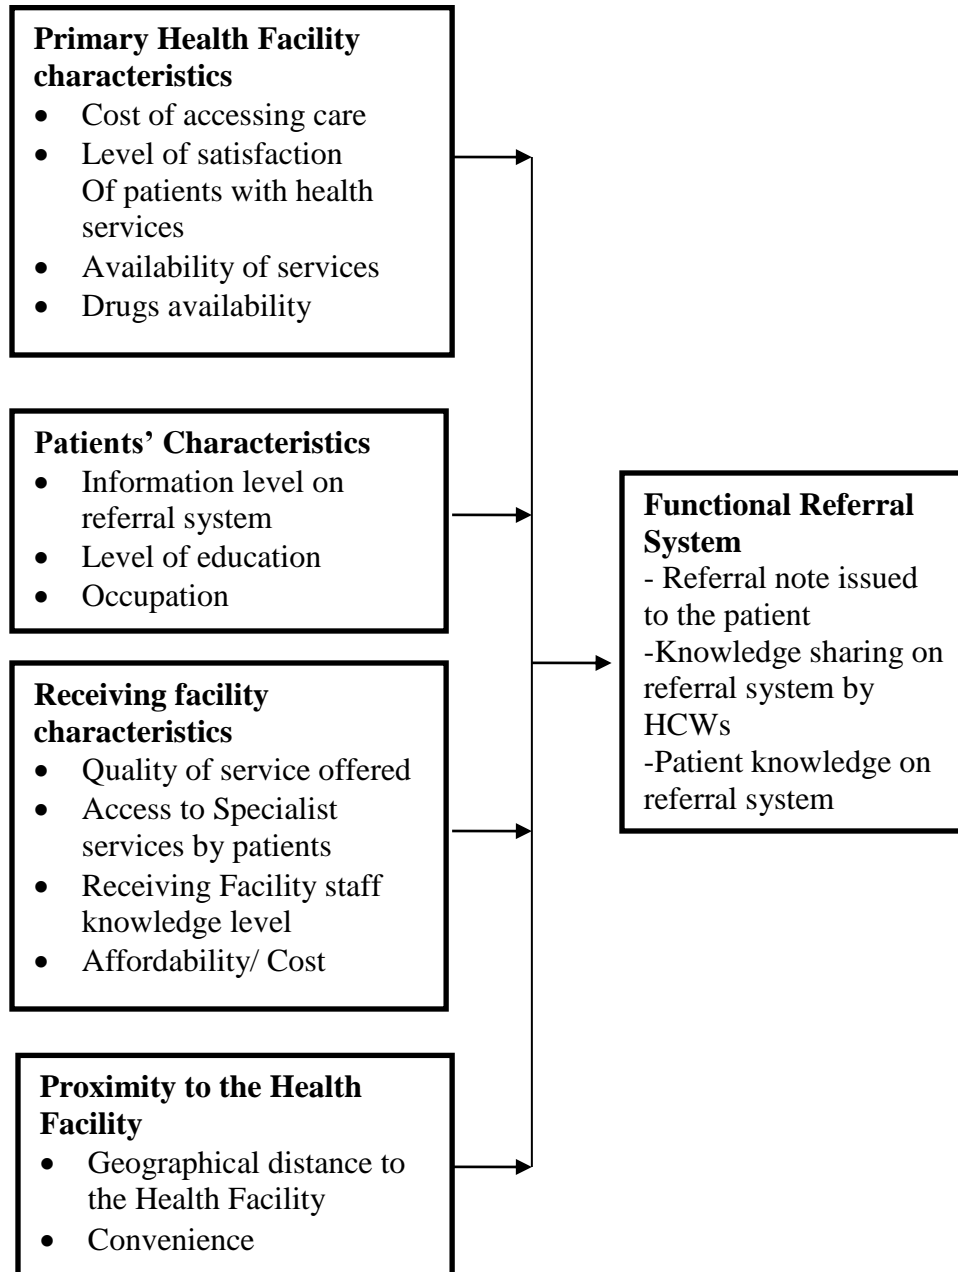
**Primary Health Facility characteristics**
- Cost of accessing care
- Level of satisfaction Of patients with health services
- Availability of services
- Drugs availability

**Patients' Characteristics**
- Information level on referral system
- Level of education
- Occupation

**Receiving facility characteristics**
- Quality of service offered
- Access to Specialist services by patients
- Receiving Facility staff knowledge level
- Affordability/ Cost

**Proximity to the Health Facility**
- Geographical distance to the Health Facility
- Convenience

**Functional Referral System**
- Referral note issued to the patient
-Knowledge sharing on referral system by HCWs
-Patient knowledge on referral system